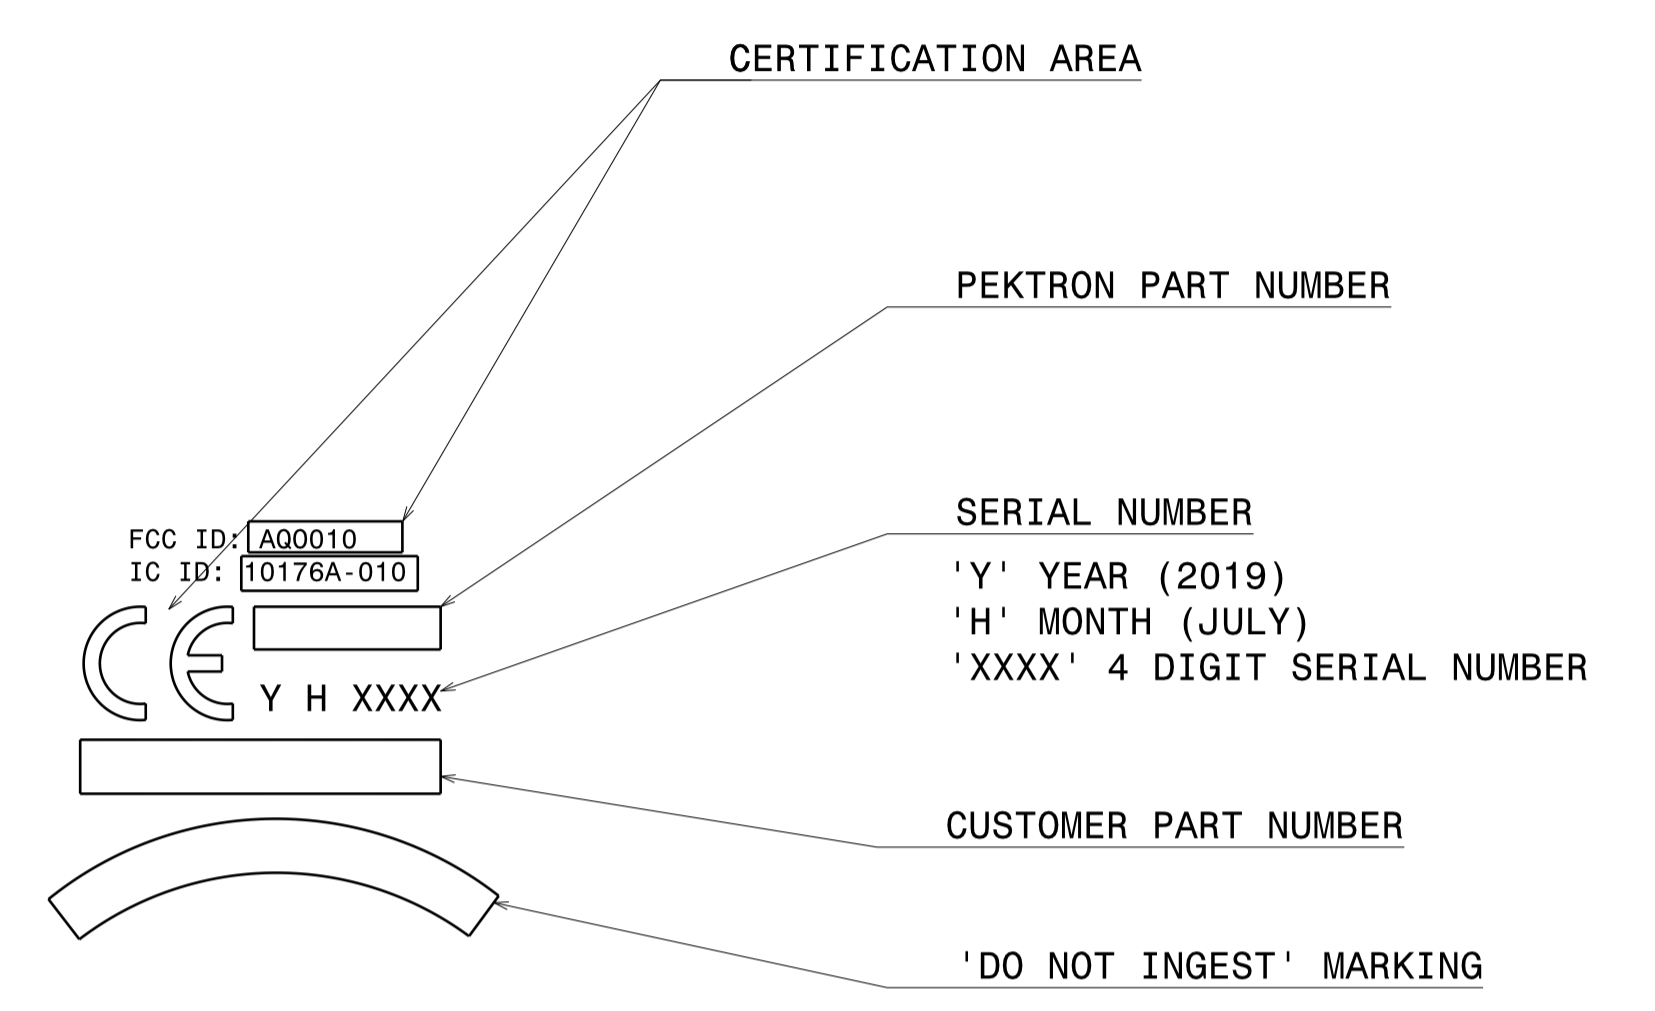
CERTIFICATION AREA

PEKTRON PART NUMBER

SERIAL NUMBER

'Y' YEAR (2019)
'H' MONTH (JULY)
'XXXX' 4 DIGIT SERIAL NUMBER

FCC ID: AQ0010
IC ID: 10176A-010

CE

Y H XXXX

CUSTOMER PART NUMBER

'DO NOT INGEST' MARKING